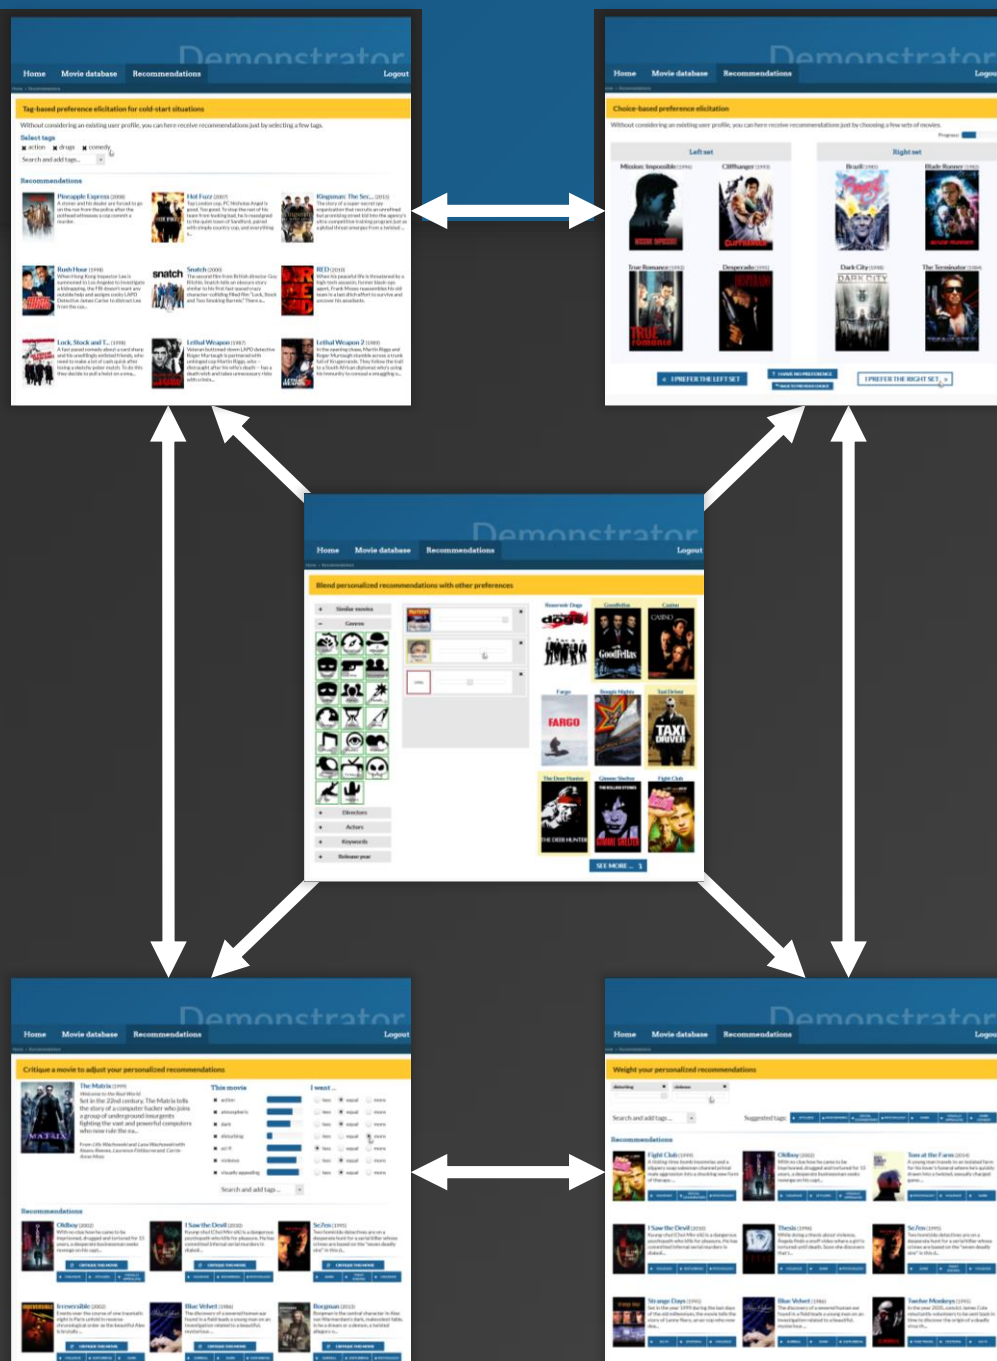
Demonstrator
Home Movie database Recommendations Logout
Tag-based preference elicitation for cold-start situations
Without considering an existing user profile, you can here receive recommendations just by selecting a few tags.
Select tags
action drugs comedy
Search and add tags...
Recommendations
Pineapple Express (2008)
Hot Fuzz (2007)
Kingsman: The Sec... (2015)
Rush Hour (1998)
Snatch (2000)
RED (2010)
Lock, Stock and T... (1998)
Lethal Weapon (1987)
Lethal Weapon 2 (1989)

Demonstrator
Home Movie database Recommendations Logout
Choice-based preference elicitation
Without considering an existing user profile, you can here receive recommendations just by choosing a few sets of movies.
Progress
Left set
Right set
Mission: Impossible (1996)
Cliffhanger (1993)
Brazil (1985)
Blade Runner (1982)
True Romance (1993)
Desperado (1995)
Dark City (1998)
The Terminator (1984)
I PREFER THE LEFT SET
I HAVE NO PREFERENCE
I PREFER THE RIGHT SET

Demonstrator
Home Movie database Recommendations Logout
Blend personalized recommendations with other preferences
Similar movies
Genres
Directors
Actors
Keywords
Release year
Reservoir Dogs
Goodfellas
Casino
Fargo
Boogie Nights
Taxi Driver
The Deer Hunter
Gimme Shelter
Fight Club
SEE MORE...

Demonstrator
Home Movie database Recommendations Logout
Critique a movie to adjust your personalized recommendations
The Matrix (1999)
This movie
I want...
action
atmospheric
dark
disturbing
sci-fi
violence
visually appealing
Search and add tags...
Recommendations
Oldboy (2003)
I Saw the Devil (2010)
Se7en (1995)
Irreversible (2002)
Blue Velvet (1986)
Bergman (2013)

Demonstrator
Home Movie database Recommendations Logout
Weight your personalized recommendations
disturbing
violence
Search and add tags...
Suggested tags
Recommendations
Fight Club (1999)
Oldboy (2003)
Tom at the Farm (2013)
I Saw the Devil (2010)
Thesis (1996)
Se7en (1995)
Strange Days (1995)
Blue Velvet (1986)
Twelve Monkeys (1995)